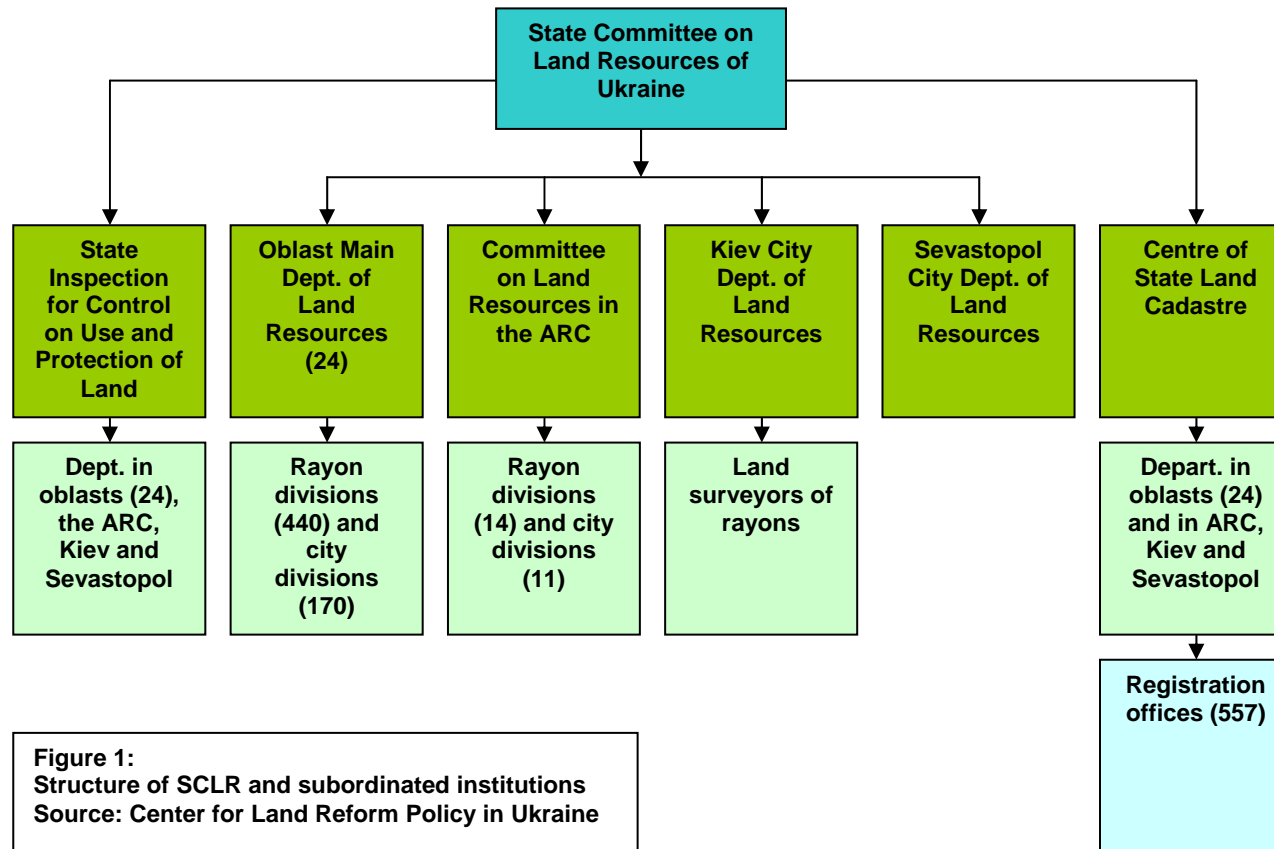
State Committee on Land Resources of Ukraine

State Inspection for Control on Use and Protection of Land

Oblast Main Dept. of Land Resources (24)

Committee on Land Resources in the ARC

Kiev City Dept. of Land Resources

Sevastopol City Dept. of Land Resources

Centre of State Land Cadastre

Dept. in oblasts (24), the ARC, Kiev and Sevastopol

Rayon divisions (440) and city divisions (170)

Rayon divisions (14) and city divisions (11)

Land surveyors of rayons

Depart. in oblasts (24) and in ARC, Kiev and Sevastopol

Registration offices (557)

Figure 1:
Structure of SCLR and subordinated institutions
Source: Center for Land Reform Policy in Ukraine